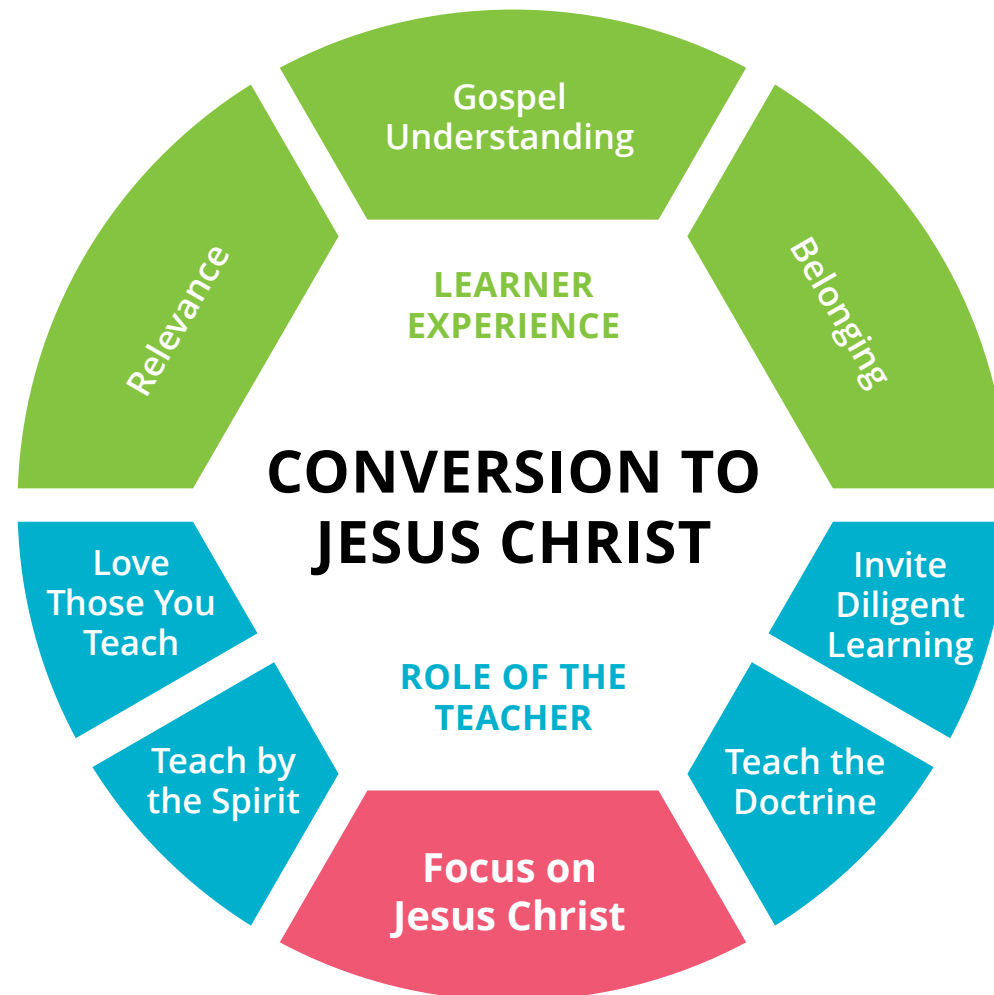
Gospel Understanding

Relevance

Belonging

LEARNER EXPERIENCE

CONVERSION TO JESUS CHRIST

ROLE OF THE TEACHER

Love Those You Teach

Invite Diligent Learning

Teach by the Spirit

Teach the Doctrine

Focus on Jesus Christ